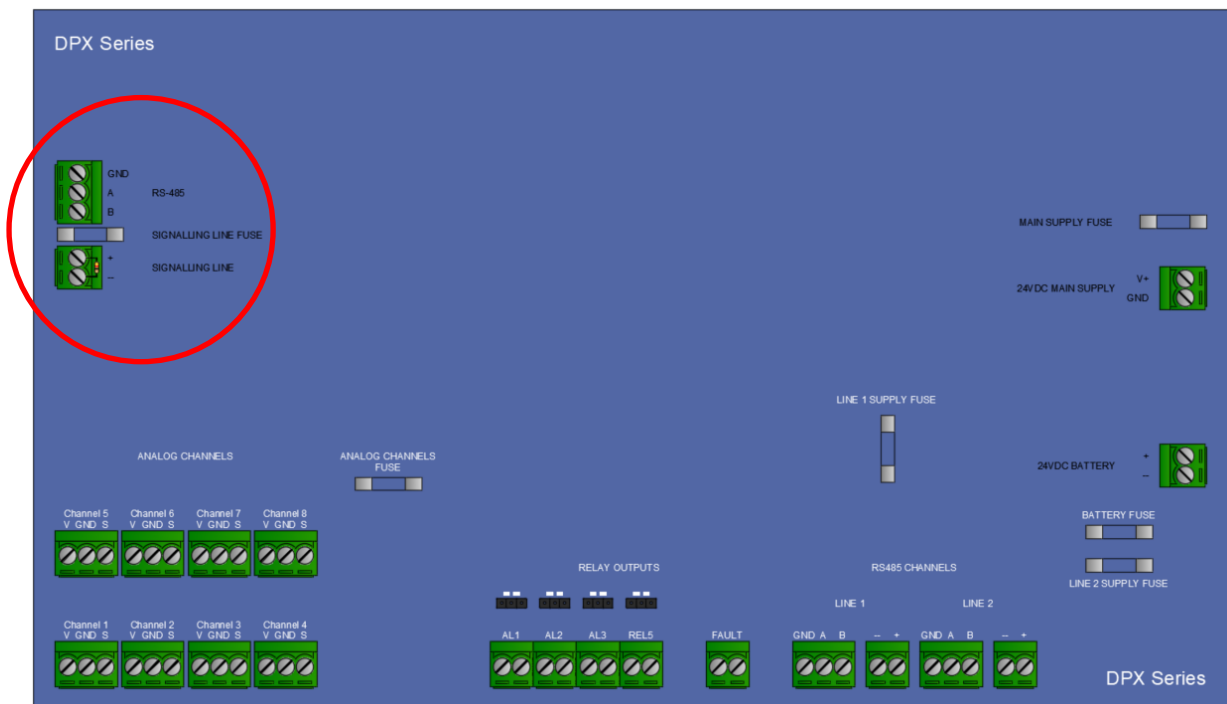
DPX Series

GND
A
B
RS-485

SIGNALLING LINE FUSE

+
–
SIGNALLING LINE

MAIN SUPPLY FUSE

V+
GND
24VDC MAIN SUPPLY

LINE 1 SUPPLY FUSE

ANALOG CHANNELS

ANALOG CHANNELS FUSE

+
–
24VDC BATTERY

BATTERY FUSE

LINE 2 SUPPLY FUSE

Channel 5
V GND S

Channel 6
V GND S

Channel 7
V GND S

Channel 8
V GND S

RELAY OUTPUTS

RS485 CHANNELS

LINE 1

LINE 2

Channel 1
V GND S

Channel 2
V GND S

Channel 3
V GND S

Channel 4
V GND S

AL1 AL2 AL3 REL5

FAULT

GND A B

– +

GND A B

– +

DPX Series